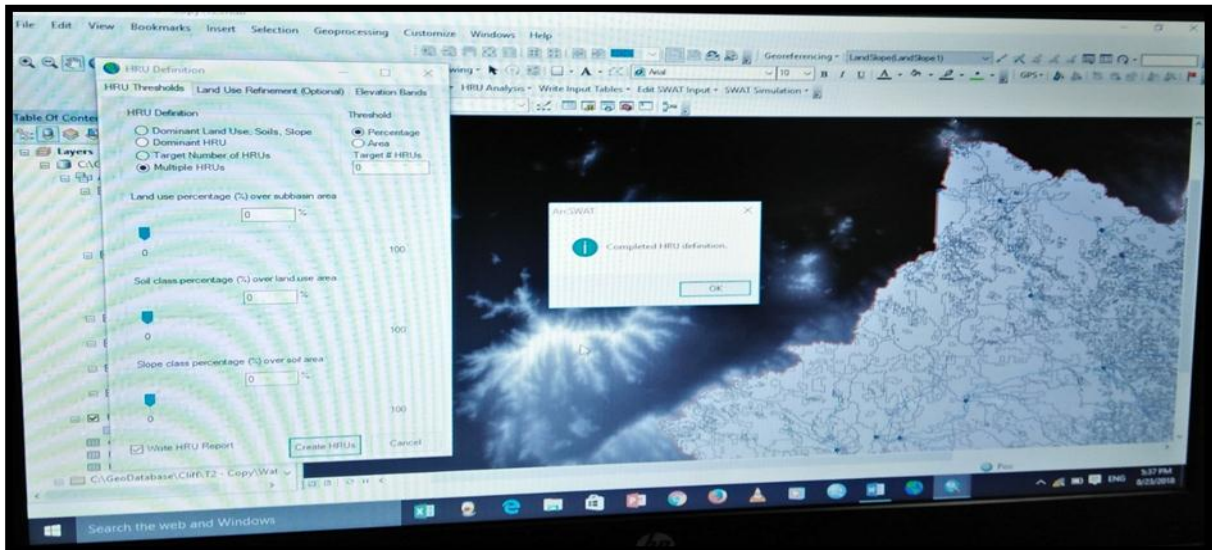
File Edit View Bookmarks Insert Selection Geoprocessing Customize Windows Help

Georeferencing LandSlope(LandSlope1)

HRU Definition

HRU Thresholds Land Use Refinement (Optional) Elevation Bands

HRU Definition
Dominant Land Use, Soils, Slope
Dominant HRU
Target Number of HRUs
Multiple HRUs

Threshold
Percentage
Area
Target # HRUs
0

Land use percentage (%) over subbasin area
0 %
0 100

Soil class percentage (%) over land use area
0 %
0 100

Slope class percentage (%) over soil area
0 %
0 100

Write HRU Report
Create HRUs
Cancel

HRU Analysis Write Input Tables Edit SWAT Input SWAT Simulation

Table Of Contents
Layers

C:\GeoDatabase\Cliff\T2 - Copy\Wat

ArcSWAT
Completed HRU definition.
OK

Search the web and Windows

ENG 5:37 PM 8/23/2018